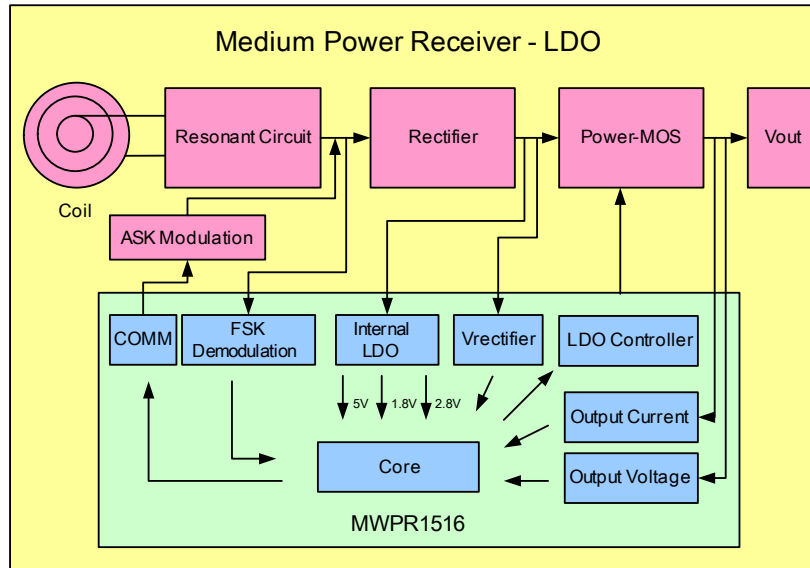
Medium Power Receiver - LDO

Resonant Circuit

Rectifier

Power-MOS

Vout

Coil

ASK Modulation

COMM

FSK Demodulation

Internal LDO

Vrectifier

LDO Controller

5V

1.8V

2.8V

Output Current

Core

Output Voltage

MWPR1516